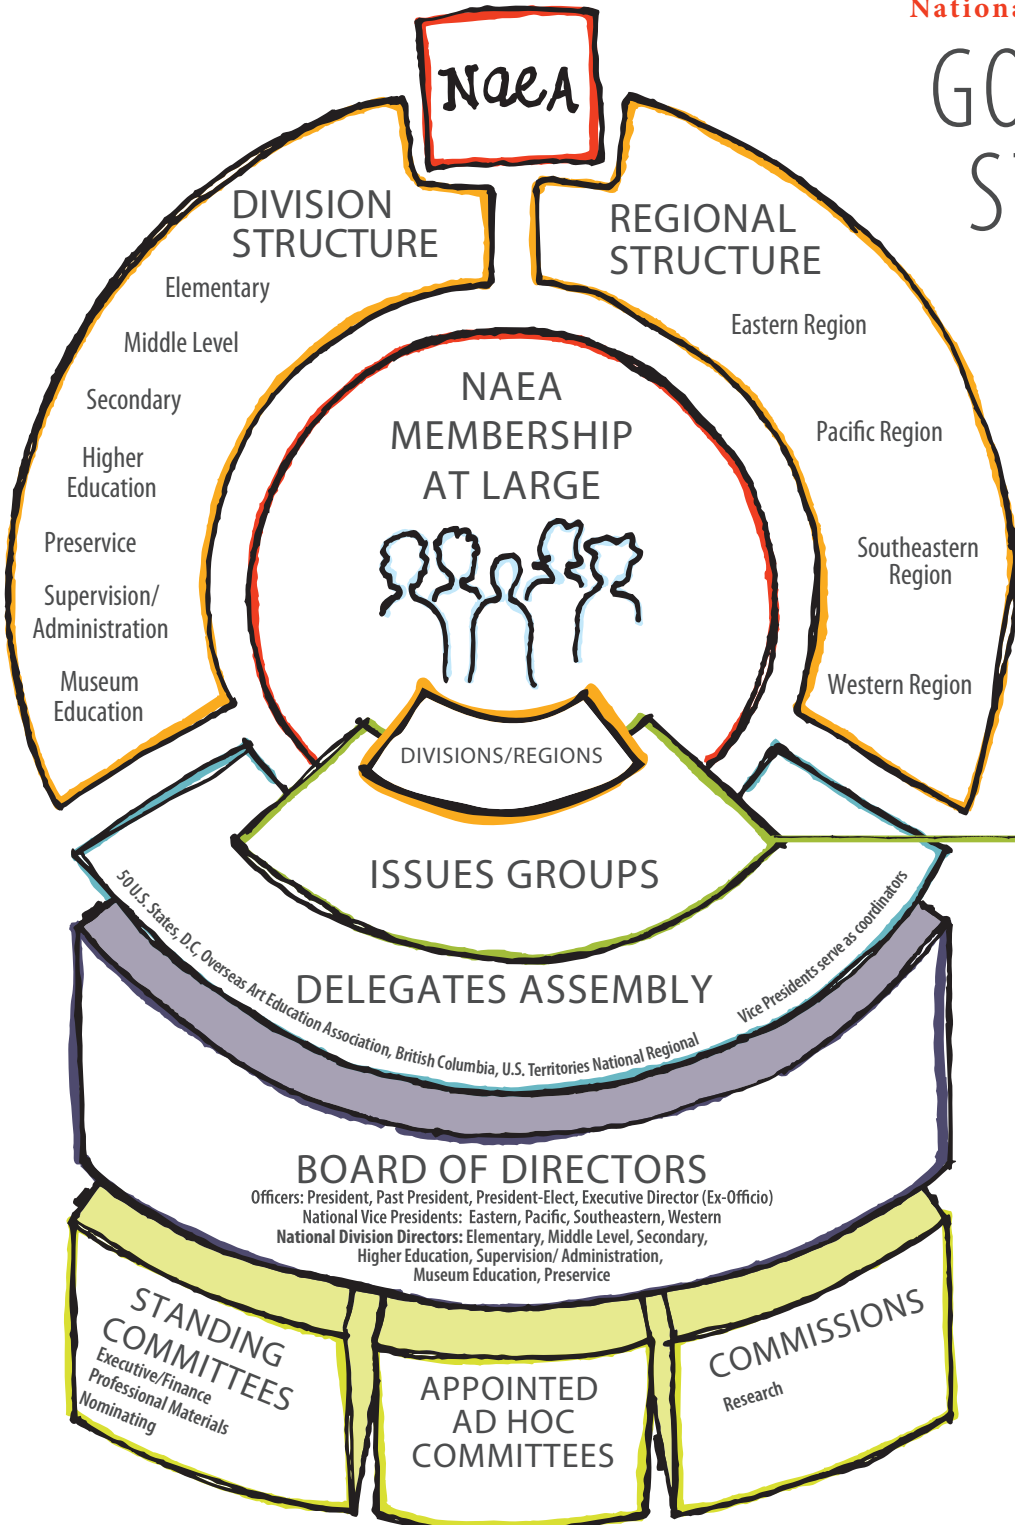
Nationa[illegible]

GO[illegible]
S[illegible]

NAEA

DIVISION STRUCTURE
Elementary
Middle Level
Secondary
Higher Education
Preservice
Supervision/ Administration
Museum Education

REGIONAL STRUCTURE
Eastern Region
Pacific Region
Southeastern Region
Western Region

NAEA MEMBERSHIP AT LARGE

DIVISIONS/REGIONS

ISSUES GROUPS

50 U.S. States, D.C, Overseas Art Education Association, British Columbia, U.S. Territories National Regional Vice Presidents serve as coordinators

DELEGATES ASSEMBLY

BOARD OF DIRECTORS
Officers: President, Past President, President-Elect, Executive Director (Ex-Officio)
National Vice Presidents: Eastern, Pacific, Southeastern, Western
National Division Directors: Elementary, Middle Level, Secondary, Higher Education, Supervision/ Administration, Museum Education, Preservice

STANDING COMMITTEES
Executive/Finance
Professional Materials
Nominating

APPOINTED AD HOC COMMITTEES

COMMISSIONS
Research